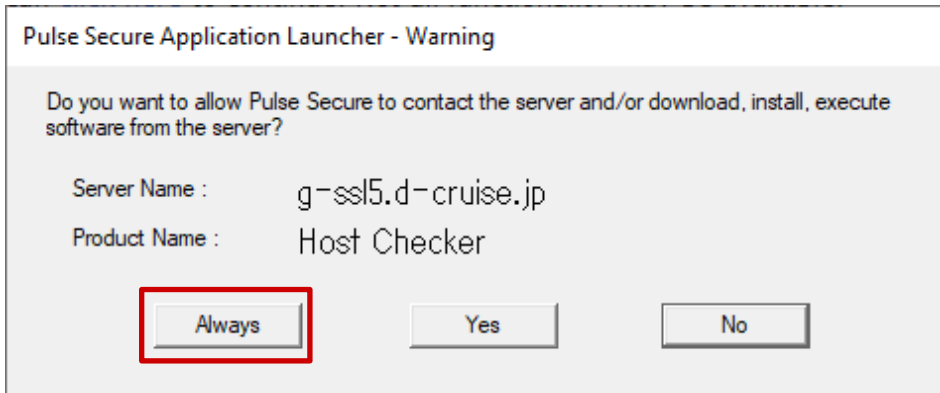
Pulse Secure Application Launcher - Warning

Do you want to allow Pulse Secure to contact the server and/or download, install, execute software from the server?

Server Name : g-ssl5.d-cruise.jp

Product Name : Host Checker

Always

Yes

No